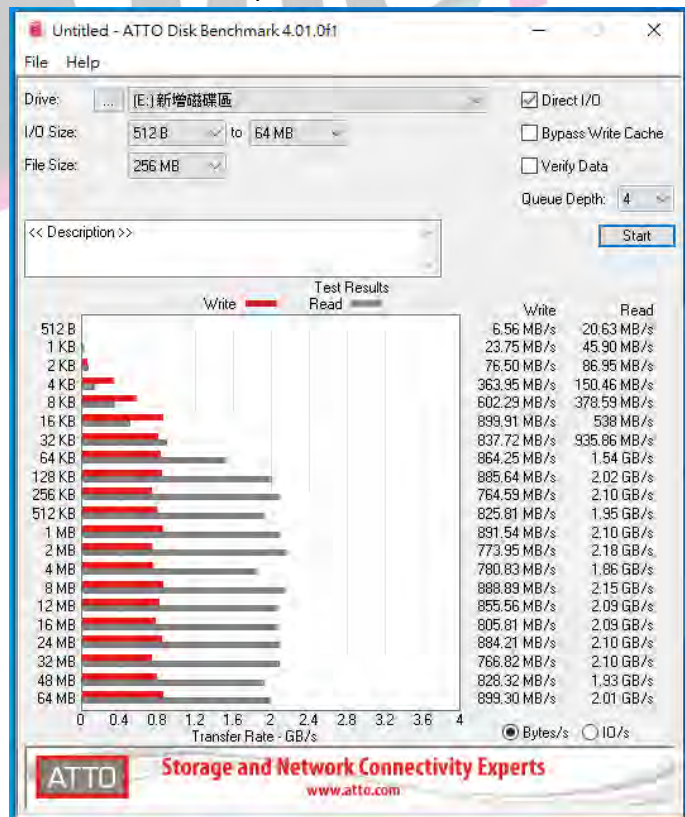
Untitled - ATTO Disk Benchmark 4.01.0f1

File Help

Drive: ... [E:] 新增磁碟區

I/O Size: 512 B to 64 MB

File Size: 256 MB

Direct I/O
Bypass Write Cache
Verify Data
Queue Depth: 4

<< Description >>

Start

Test Results
Write Read

| | Write | Read |
|---|---|---|
| 512 B | 6.56 MB/s | 20.63 MB/s |
| 1 KB | 23.75 MB/s | 45.90 MB/s |
| 2 KB | 76.50 MB/s | 86.95 MB/s |
| 4 KB | 363.95 MB/s | 150.46 MB/s |
| 8 KB | 602.29 MB/s | 378.59 MB/s |
| 16 KB | 899.91 MB/s | 538 MB/s |
| 32 KB | 837.72 MB/s | 935.86 MB/s |
| 64 KB | 864.25 MB/s | 1.54 GB/s |
| 128 KB | 885.64 MB/s | 2.02 GB/s |
| 256 KB | 764.59 MB/s | 2.10 GB/s |
| 512 KB | 825.81 MB/s | 1.95 GB/s |
| 1 MB | 891.54 MB/s | 2.10 GB/s |
| 2 MB | 773.95 MB/s | 2.18 GB/s |
| 4 MB | 780.83 MB/s | 1.86 GB/s |
| 8 MB | 888.89 MB/s | 2.15 GB/s |
| 12 MB | 855.56 MB/s | 2.09 GB/s |
| 16 MB | 805.81 MB/s | 2.09 GB/s |
| 24 MB | 884.21 MB/s | 2.10 GB/s |
| 32 MB | 766.82 MB/s | 2.10 GB/s |
| 48 MB | 828.32 MB/s | 1.93 GB/s |
| 64 MB | 899.30 MB/s | 2.01 GB/s |

0 0.4 0.8 1.2 1.6 2 2.4 2.8 3.2 3.6 4
Transfer Rate - GB/s

Bytes/s IO/s

ATTO Storage and Network Connectivity Experts
www.atto.com